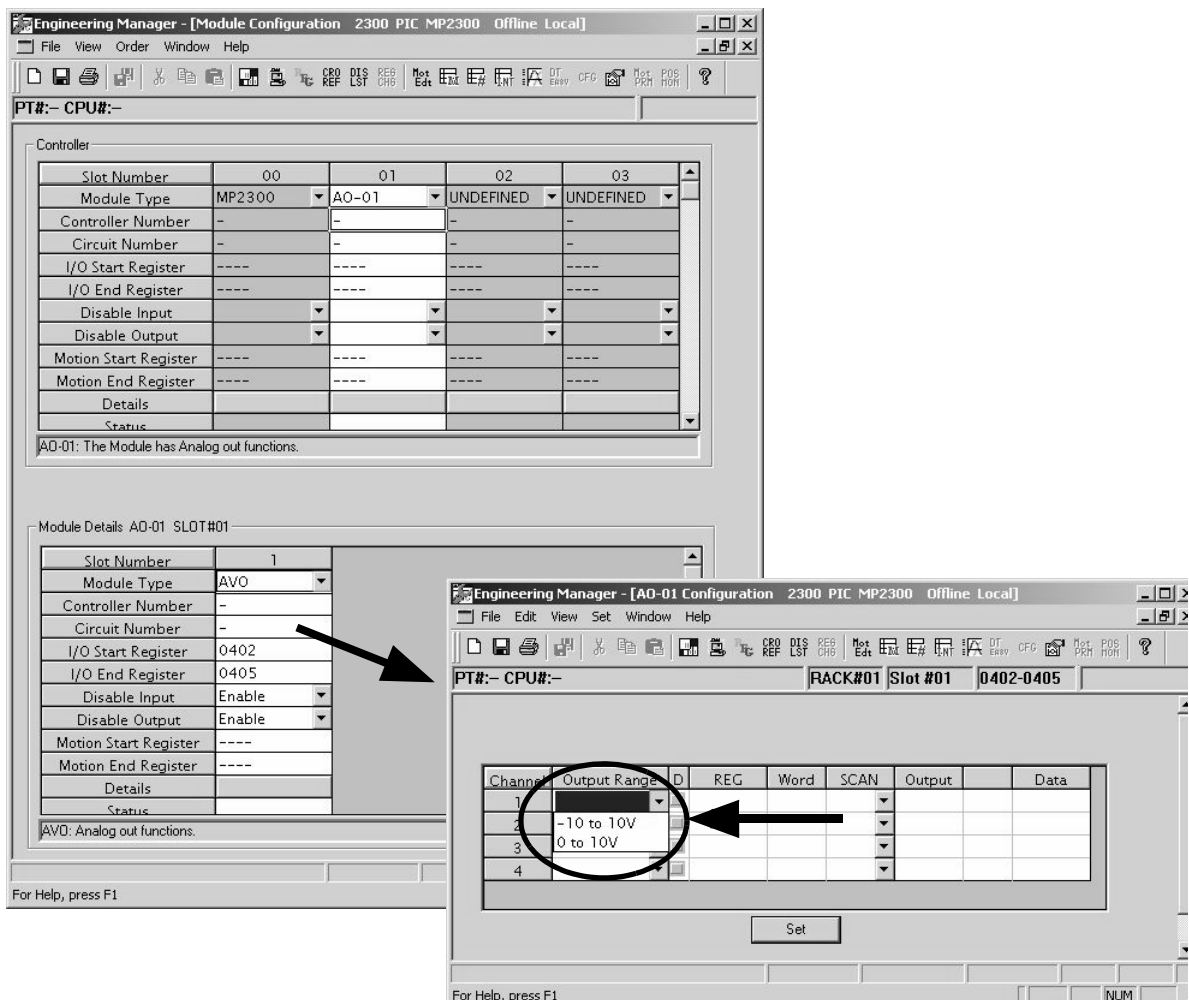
Engineering Manager - [Module Configuration 2300 PIC MP2300 Offline Local]

File View Order Window Help

PT#:– CPU#:–

Controller

| Slot Number | 00 | 01 | 02 | 03 |
|---|---|---|---|---|
| Module Type | MP2300 | AO-01 | UNDEFINED | UNDEFINED |
| Controller Number | - | - | - | - |
| Circuit Number | - | - | - | - |
| I/O Start Register | ---- | ---- | ---- | ---- |
| I/O End Register | ---- | ---- | ---- | ---- |
| Disable Input | | | | |
| Disable Output | | | | |
| Motion Start Register | ---- | ---- | ---- | ---- |
| Motion End Register | ---- | ---- | ---- | ---- |
| Details | | | | |
| Status | | | | |

AO-01: The Module has Analog out functions.

Module Details AO-01 SLOT#01

| Slot Number | 1 |
|---|---|
| Module Type | AVO |
| Controller Number | - |
| Circuit Number | - |
| I/O Start Register | 0402 |
| I/O End Register | 0405 |
| Disable Input | Enable |
| Disable Output | Enable |
| Motion Start Register | ---- |
| Motion End Register | ---- |
| Details | |
| Status | |

AVO: Analog out functions.

For Help, press F1

Engineering Manager - [AO-01 Configuration 2300 PIC MP2300 Offline Local]

File Edit View Set Window Help

PT#:– CPU#:– RACK#01 Slot #01 0402-0405

| Channel | Output Range | D | REG | Word | SCAN | Output | | Data |
|---|---|---|---|---|---|---|---|---|
| 1 | | | | | | | | |
| 2 | -10 to 10V | | | | | | | |
| 3 | 0 to 10V | | | | | | | |
| 4 | | | | | | | | |

Set

For Help, press F1 NUM